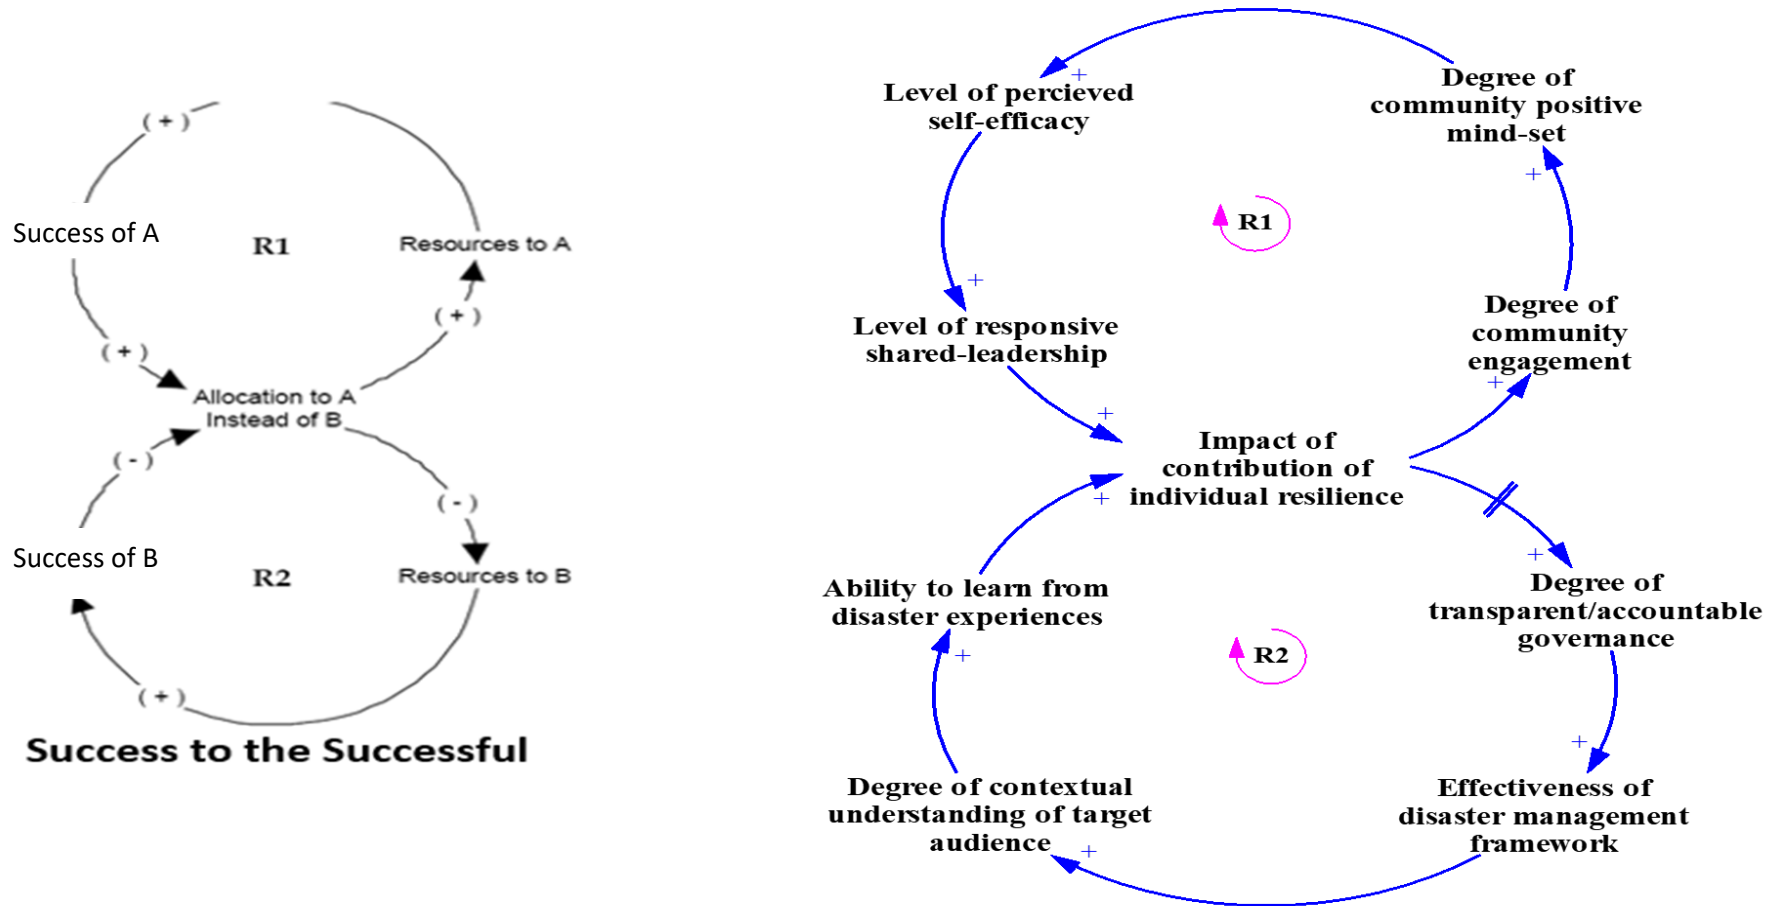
(+)

Success of A

R1

Resources to A

(+)

(+)

Allocation to A Instead of B

(-)

(-)

Success of B

R2

Resources to B

(+)

Success to the Successful

Level of percieved self-efficacy

+

Degree of community positive mind-set

+

R1

+

Level of responsive shared-leadership

Degree of community engagement

+

+

Impact of contribution of individual resilience

+

+

Ability to learn from disaster experiences

Degree of transparent/accountable governance

R2

+

+

Degree of contextual understanding of target audience

+

Effectiveness of disaster management framework